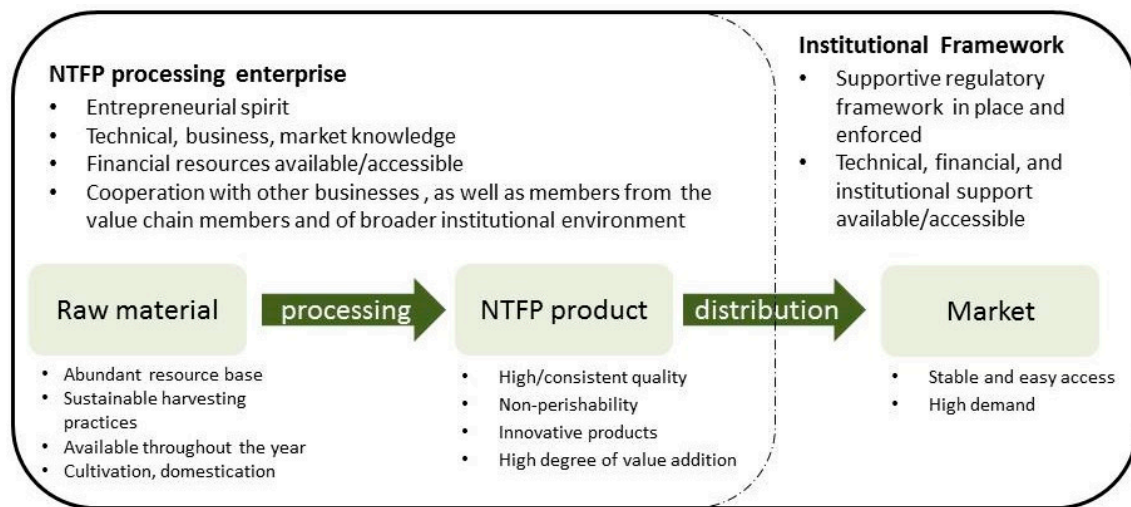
NTFP processing enterprise
- Entrepreneurial spirit
- Technical, business, market knowledge
- Financial resources available/accessible
- Cooperation with other businesses , as well as members from the value chain members and of broader institutional environment

Institutional Framework
- Supportive regulatory framework in place and enforced
- Technical, financial, and institutional support available/accessible

Raw material

processing

NTFP product

distribution

Market

- Abundant resource base
- Sustainable harvesting practices
- Available throughout the year
- Cultivation, domestication

- High/consistent quality
- Non-perishability
- Innovative products
- High degree of value addition

- Stable and easy access
- High demand